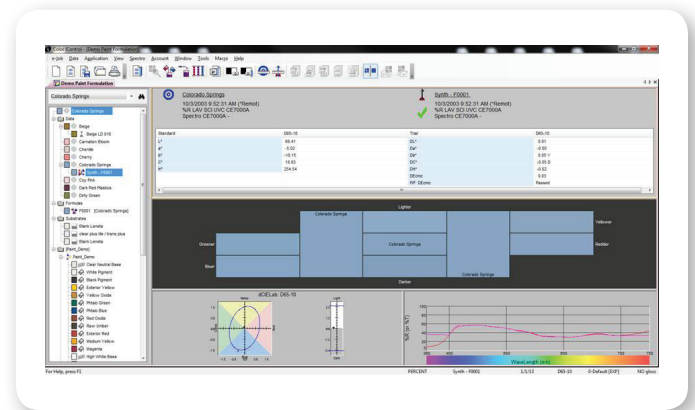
Color iControl - [Demo Paint Formulation]

e-Job Data Application View Spectro Account Window Tools Macro Help

Demo Paint Formulation

Colorado Springs

Colorado Springs
Data
Beige
Beige LD 016
Carnation Bloom
Chenille
Cherry
Colorado Springs
Synth - F0001
Coy Pink
Dark Red Meadow
Dirty Green
Formulas
F0001 (Colorado Springs)
Substrates
Blank Leneta
clear plus tile / triane plus
Blank Leneta
[Paint_Demo]
Paint_Demo
Clear Neutral Base
White Pigment
Black Pigment
Exterior Yellow
Yellow Oxide
Phtalo Green
Phtalo Blue
Red Oxide
Raw Umber
Exterior Red
Medium Yellow
Magenta
High White Base

Colorado Springs
10/3/2003 9:52:31 AM (*Remot)
%R LAV SCI UVC CE7000A
Spectro CE7000A -

Synth - F0001
10/3/2003 9:52:31 AM (*Remot)
%R LAV SCI UVC CE7000A
Spectro CE7000A -

| Standard | D65-10 | Trial | D65-10 |
|---|---|---|---|
| L* | 66.41 | DL* | 0.01 |
| a* | -5.02 | Da* | -0.00 |
| b* | -19.15 | Db* | 0.00 Y |
| C* | 19.83 | DC* | -0.00 B |
| h° | 254.54 | DH* | -0.02 |
| | | DEcmc | 0.03 |
| | | P/F DEcmc | Passed |

Lighter
Colorado Springs
Yellower
Greener
Colorado Springs
Redder
Bluer
Colorado Springs
Darker

dCIELab D65-10
Yellow
Light

%R (or %T)
WaveLength (nm)

For Help, press F1
PERCENT Synth - F0001 1/1/13 D65-10 0-Default [EXP] NO gloss